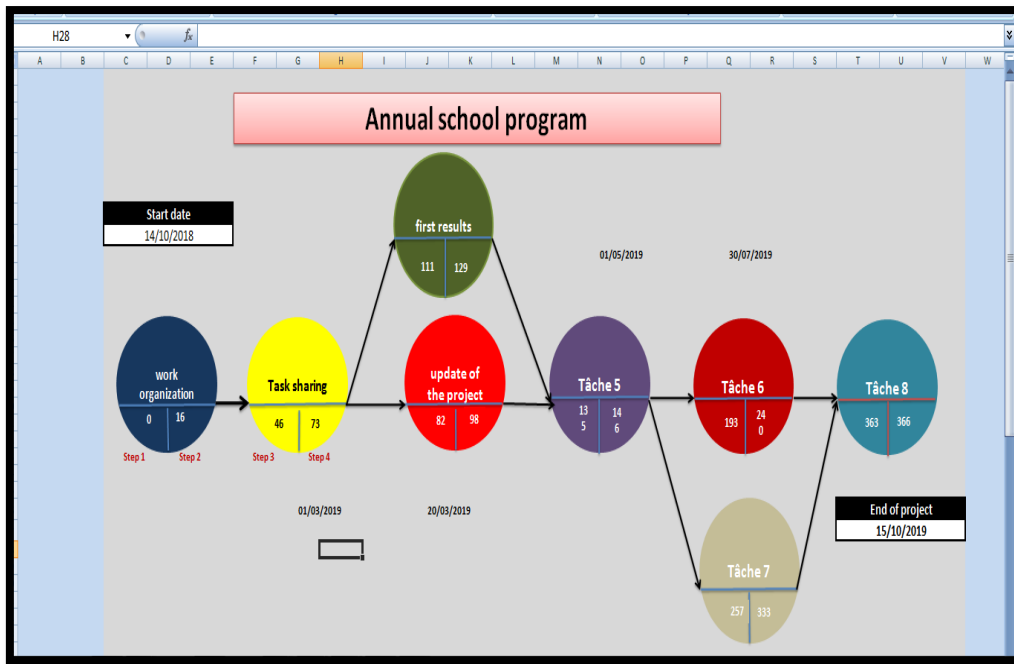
H28

$f_x$

A B C D E F G H I J K L M N O P Q R S T U V W

Annual school program

Start date
14/10/2018

first results
111 129

01/05/2019

30/07/2019

work organization
0 16
Step 1 Step 2

Task sharing
46 73
Step 3 Step 4

update of the project
82 98

Tâche 5
13 14
5 6

Tâche 6
193 24
0

Tâche 8
363 366

01/03/2019

20/03/2019

End of project
15/10/2019

Tâche 7
257 333